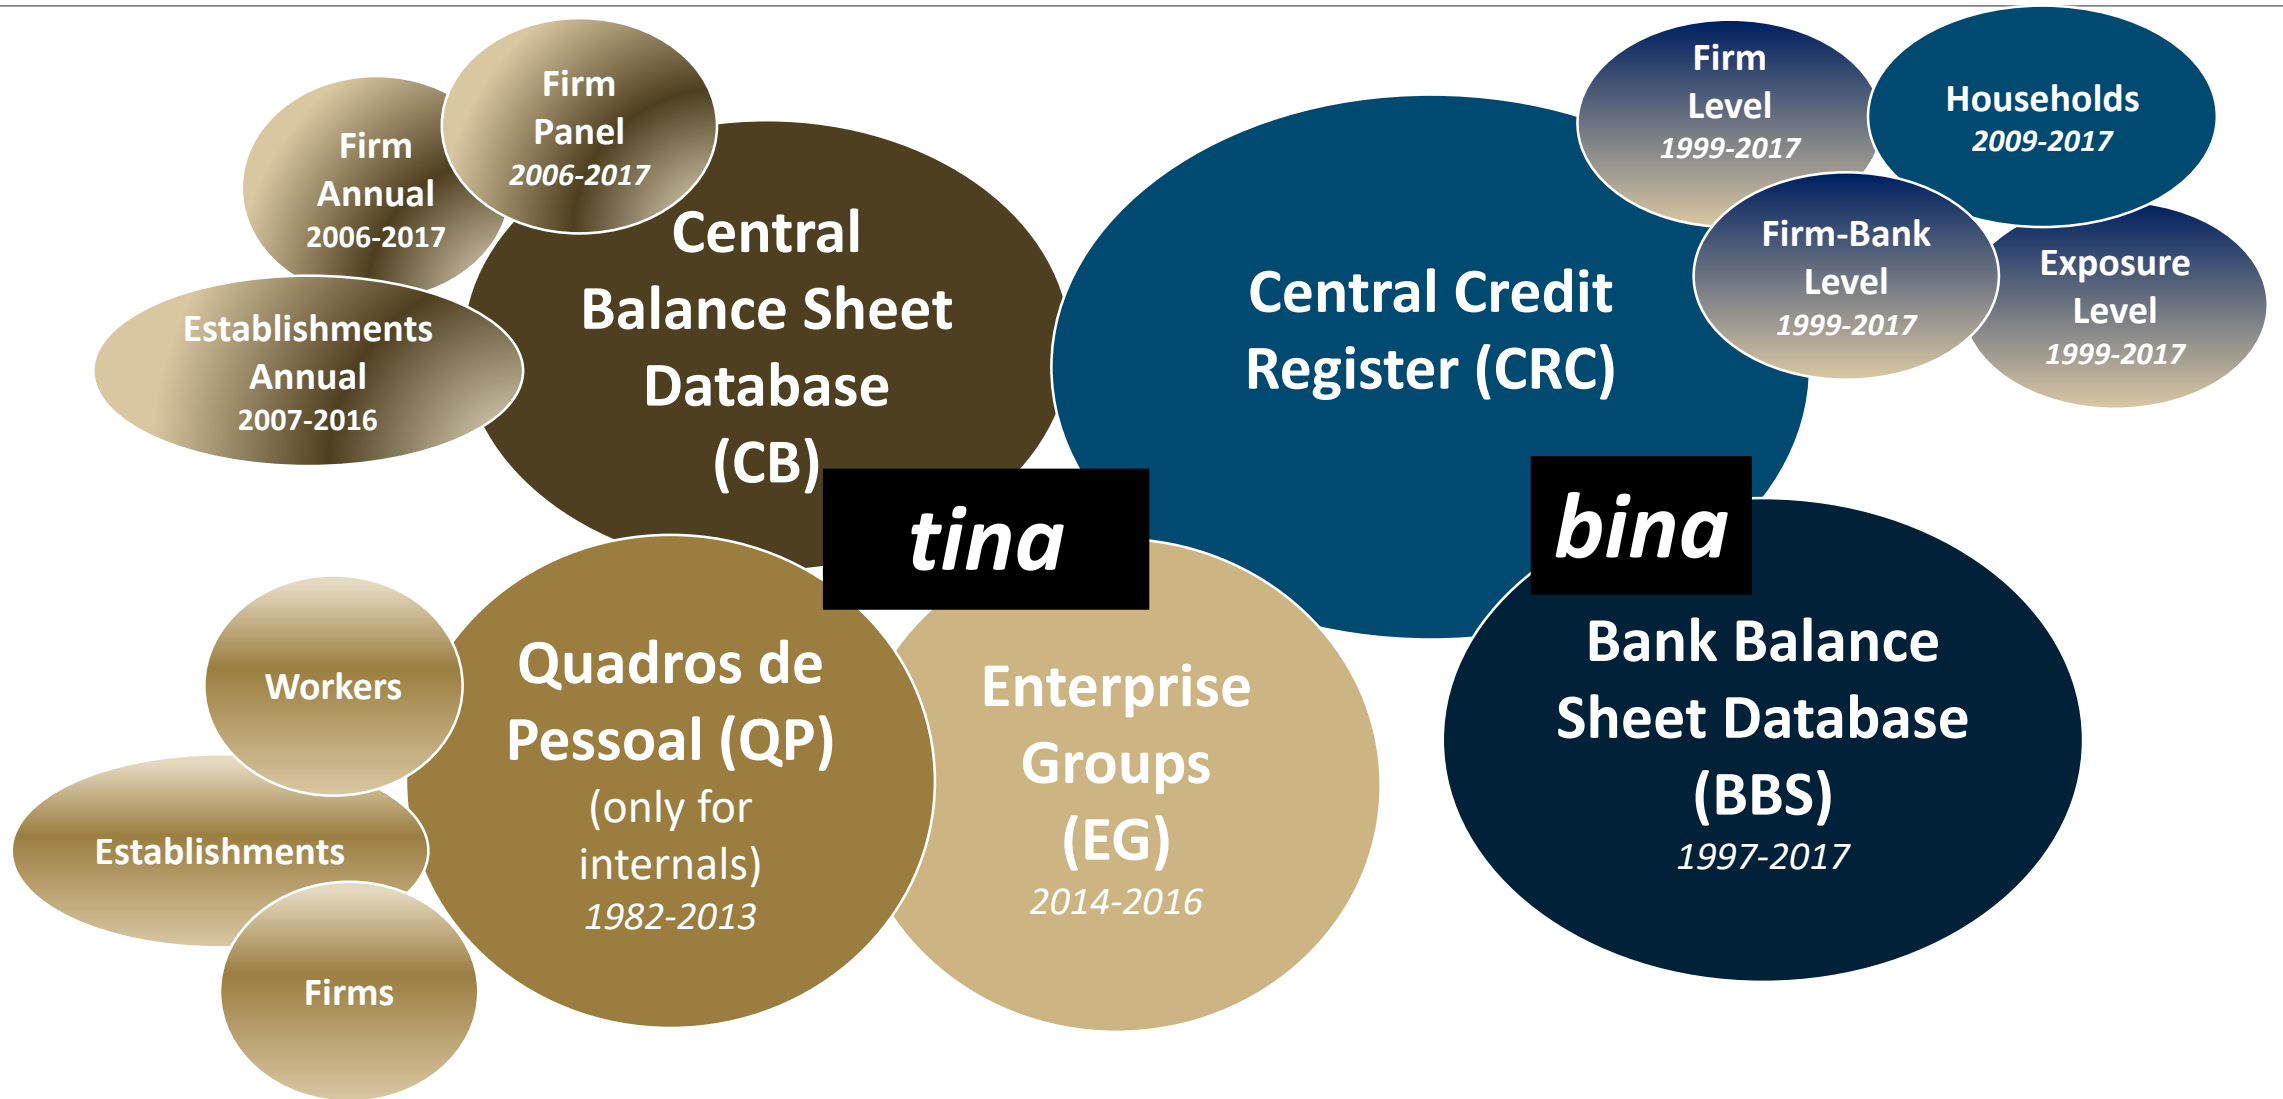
Firm Annual 2006-2017

Firm Panel 2006-2017

Establishments Annual 2007-2016

Central Balance Sheet Database (CB)

Central Credit Register (CRC)

Firm Level 1999-2017

Households 2009-2017

Firm-Bank Level 1999-2017

Exposure Level 1999-2017

tina

bina

Workers

Establishments

Firms

Quadros de Pessoal (QP) (only for internals) 1982-2013

Enterprise Groups (EG) 2014-2016

Bank Balance Sheet Database (BBS) 1997-2017